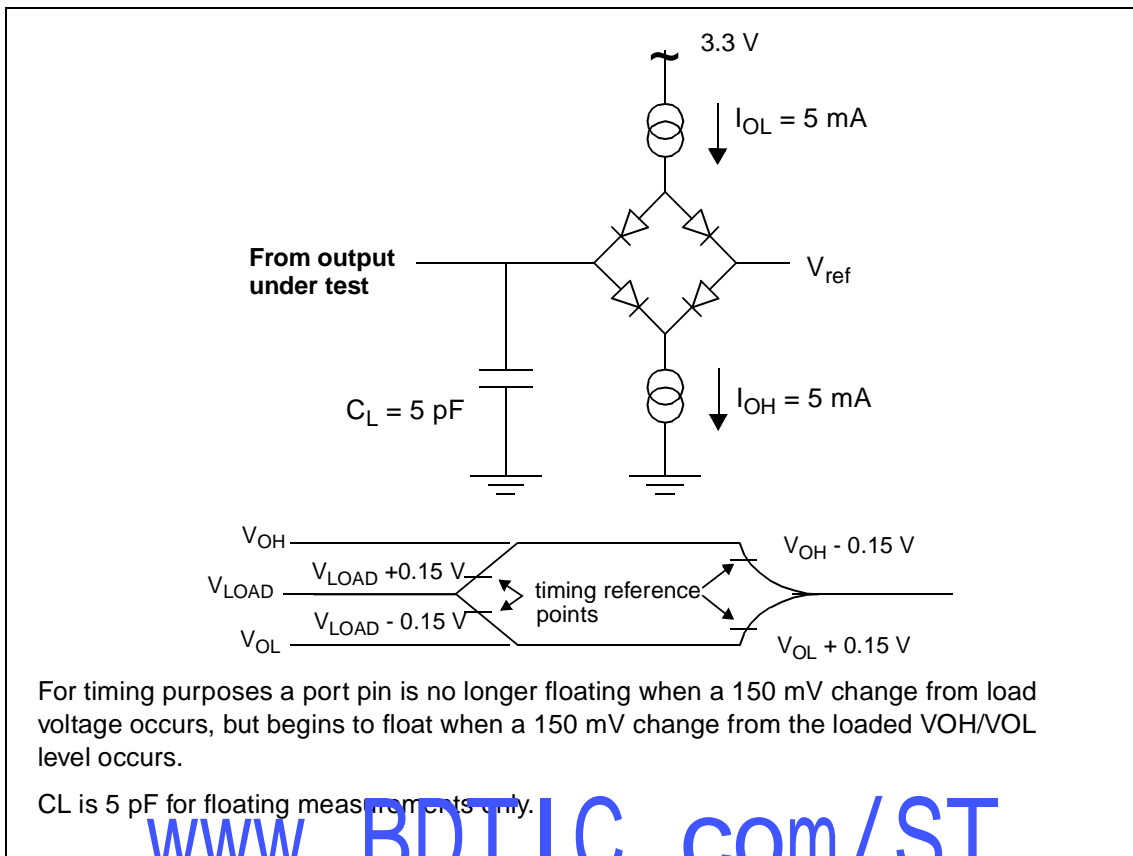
3.3 V

$I_{OL}$ = 5 mA

From output under test

$V_{ref}$

$C_L$ = 5 pF

$I_{OH}$ = 5 mA

$V_{OH}$

$V_{LOAD}$

$V_{OL}$

$V_{LOAD}$ +0.15 V

$V_{LOAD}$ - 0.15 V

timing reference points

$V_{OH}$ - 0.15 V

$V_{OL}$ + 0.15 V

For timing purposes a port pin is no longer floating when a 150 mV change from load voltage occurs, but begins to float when a 150 mV change from the loaded VOH/VOL level occurs.

CL is 5 pF for floating meas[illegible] only.

www.BDTIC.com/ST